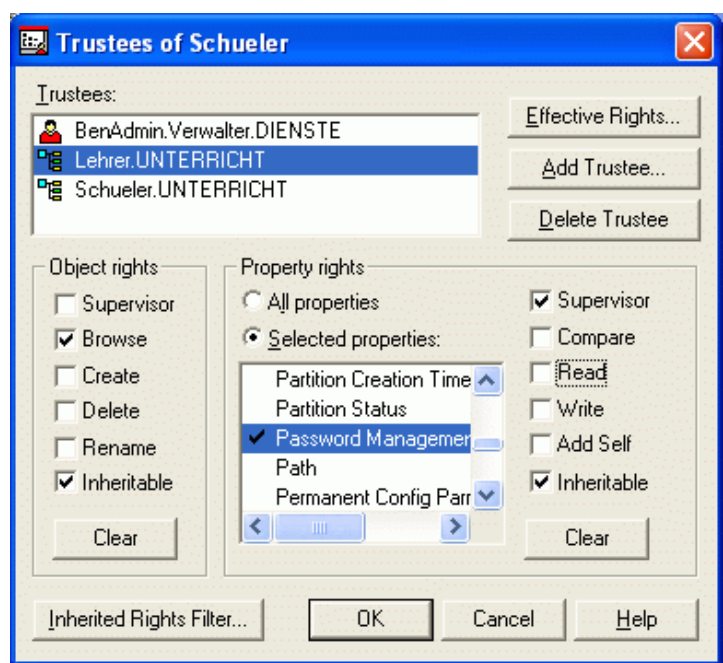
Trustees of Schueler

Trustees:
BenAdmin.Verwalter.DIENSTE
Lehrer.UNTERRICHT
Schueler.UNTERRICHT

Effective Rights...
Add Trustee...
Delete Trustee

Object rights
Supervisor
Browse
Create
Delete
Rename
Inheritable
Clear

Property rights
All properties
Selected properties:
Partition Creation Time
Partition Status
Password Managemer
Path
Permanent Config Parr

Supervisor
Compare
Read
Write
Add Self
Inheritable
Clear

Inherited Rights Filter...
OK
Cancel
Help